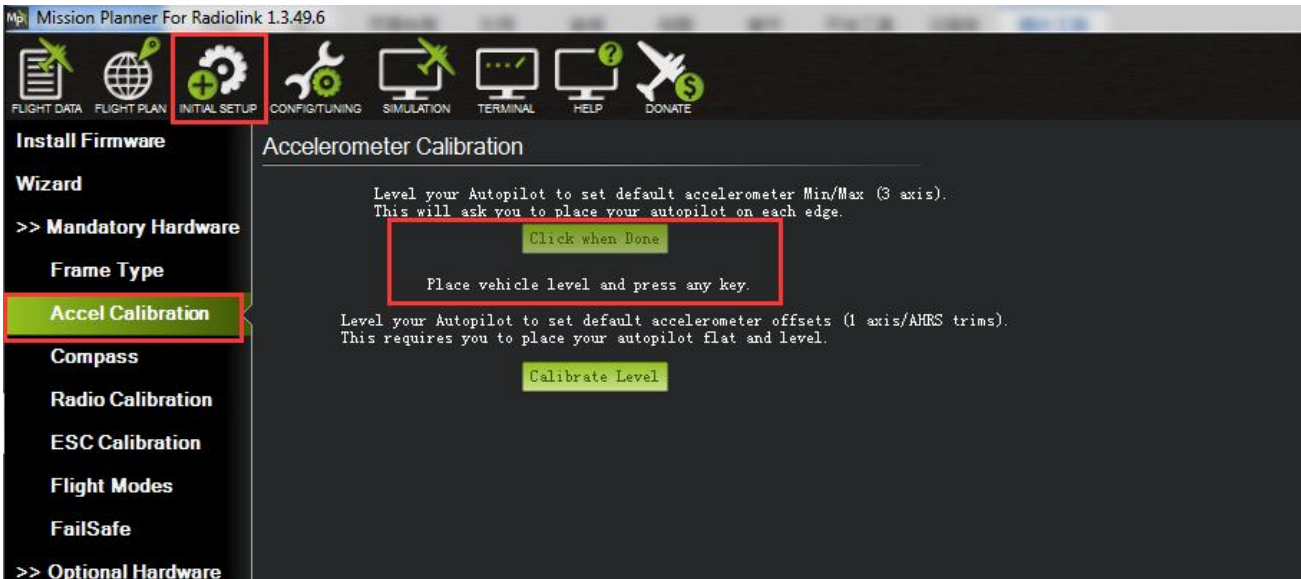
Mission Planner For Radiolink 1.3.49.6

FLIGHT DATA FLIGHT PLAN INITIAL SETUP CONFIG/TUNING SIMULATION TERMINAL HELP DONATE

Install Firmware
Wizard
>> Mandatory Hardware
Frame Type
Accel Calibration
Compass
Radio Calibration
ESC Calibration
Flight Modes
FailSafe
>> Optional Hardware

Accelerometer Calibration

Level your Autopilot to set default accelerometer Min/Max (3 axis).
This will ask you to place your autopilot on each edge.

Click when Done

Place vehicle level and press any key.

Level your Autopilot to set default accelerometer offsets (1 axis/AHRS trims).
This requires you to place your autopilot flat and level.

Calibrate Level